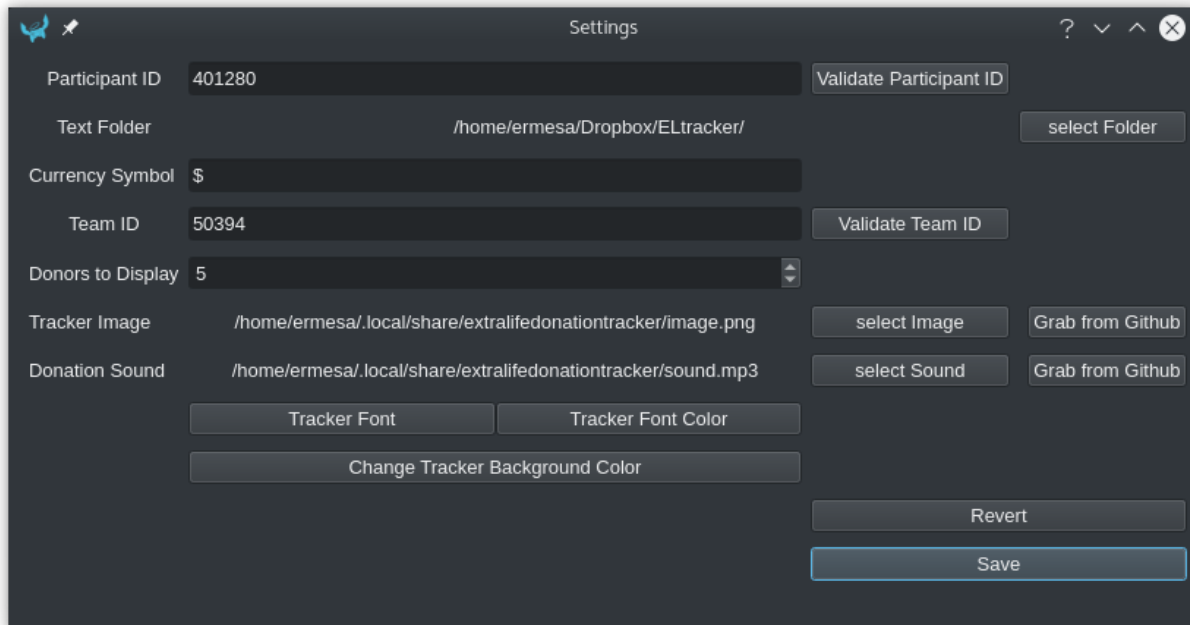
Settings

? ⌄ ^ ⊗

Participant ID 401280 Validate Participant ID

Text Folder /home/ermesa/Dropbox/ELtracker/ select Folder

Currency Symbol $

Team ID 50394 Validate Team ID

Donors to Display 5

Tracker Image /home/ermesa/.local/share/extralifedonationtracker/image.png select Image Grab from Github

Donation Sound /home/ermesa/.local/share/extralifedonationtracker/sound.mp3 select Sound Grab from Github

Tracker Font Tracker Font Color

Change Tracker Background Color

Revert

Save